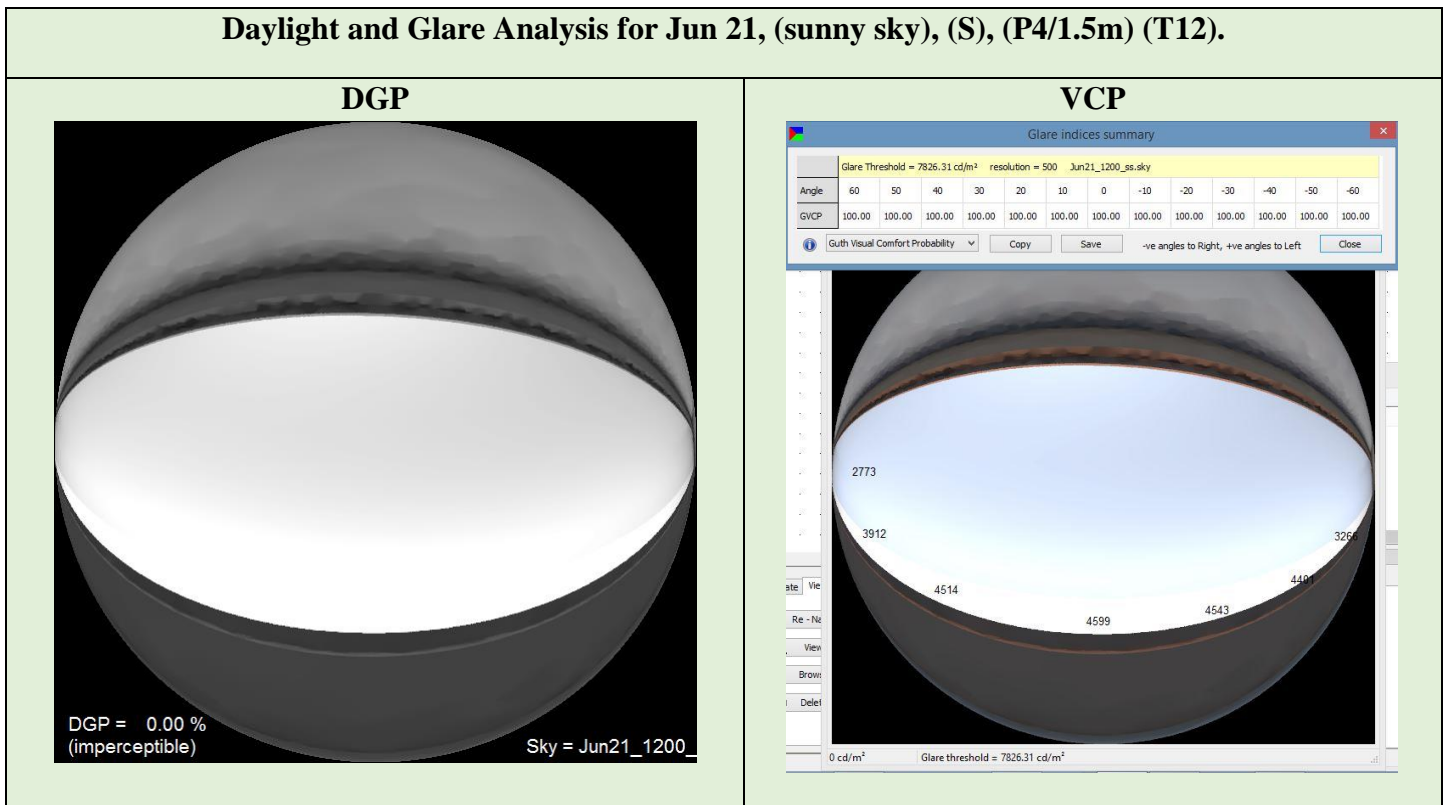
Daylight and Glare Analysis for Jun 21, (sunny sky), (S), (P4/1.5m) (T12).

| DGP | VCP |
|---|---|
| | |

Glare indices summary

Glare Threshold = 7826.31 cd/m² resolution = 500 Jun21_1200_ss.sky

| Angle | 60 | 50 | 40 | 30 | 20 | 10 | 0 | -10 | -20 | -30 | -40 | -50 | -60 |
|---|---|---|---|---|---|---|---|---|---|---|---|---|---|
| GVCP | 100.00 | 100.00 | 100.00 | 100.00 | 100.00 | 100.00 | 100.00 | 100.00 | 100.00 | 100.00 | 100.00 | 100.00 | 100.00 |

Guth Visual Comfort Probability Copy Save -ve angles to Right, +ve angles to Left Close

2773
3912
4514
4599
4543
4401
3266

ate Vie
Re - Na
View
Brow
Delet

0 cd/m² Glare threshold = 7826.31 cd/m²

DGP = 0.00 %
(imperceptible)
Sky = Jun21_1200_